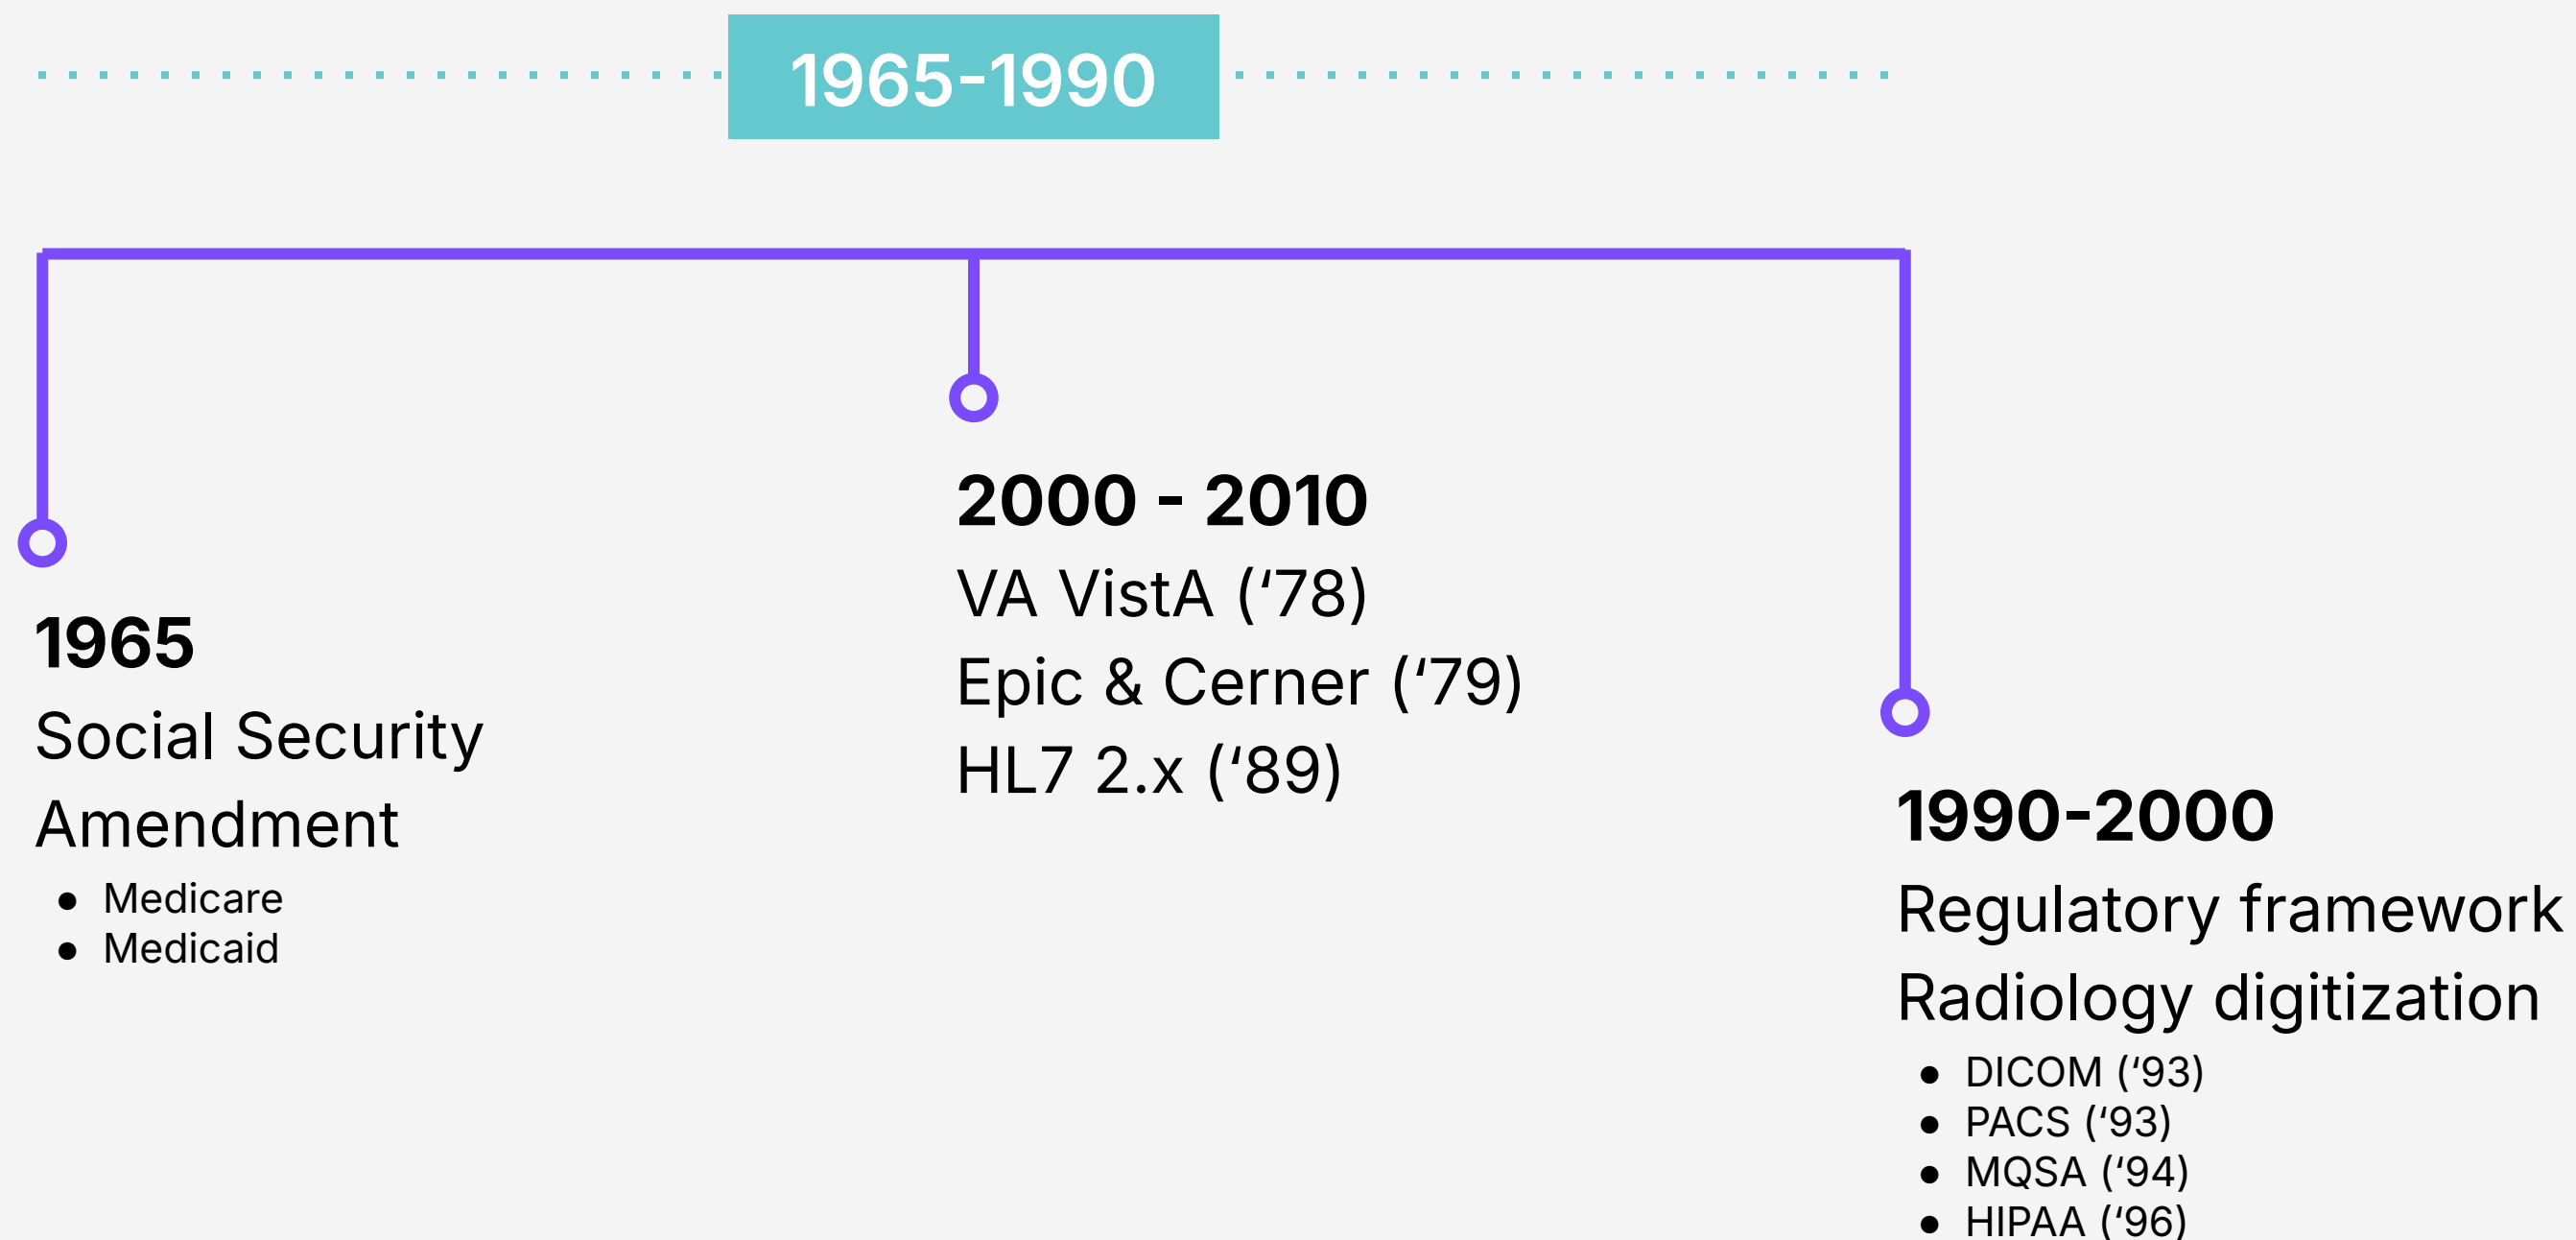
1965-1990

1965
Social Security Amendment
- Medicare
- Medicaid

2000 - 2010
VA VistA (‘78)
Epic & Cerner (‘79)
HL7 2.x (‘89)

1990-2000
Regulatory framework
Radiology digitization
- DICOM (‘93)
- PACS (‘93)
- MQSA (‘94)
- HIPAA (‘96)